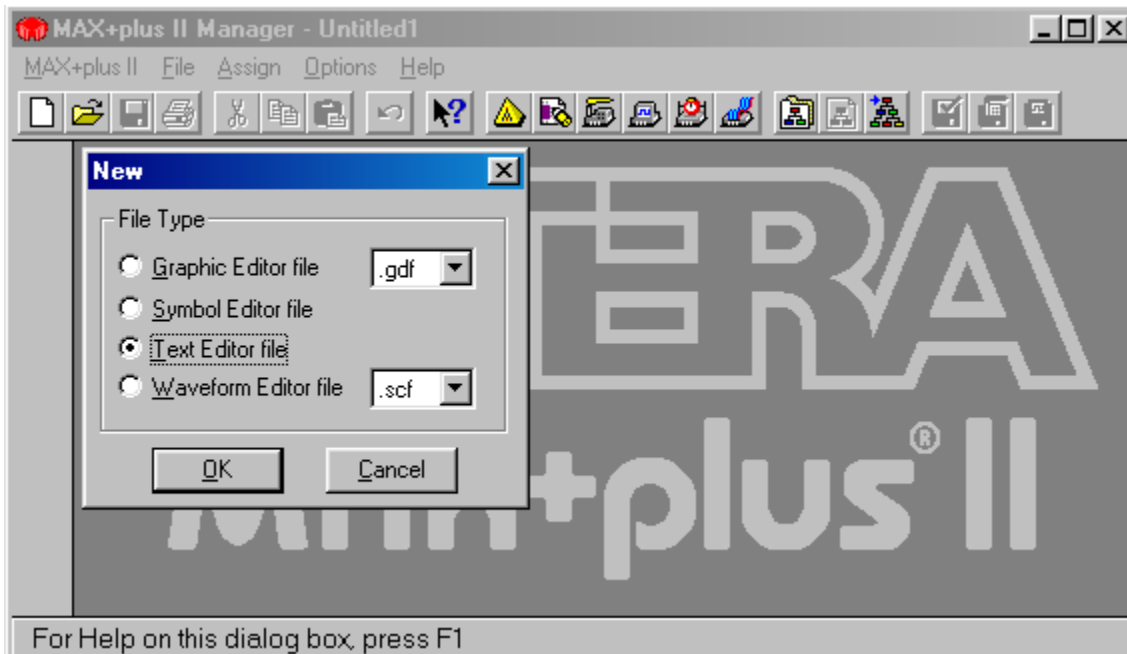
MAX+plus II Manager - Untitled1

MAX+plus II File Assign Options Help

New

File Type

Graphic Editor file .gdf

Symbol Editor file

Text Editor file

Waveform Editor file .scf

OK Cancel

ERA

+plus® II

For Help on this dialog box, press F1